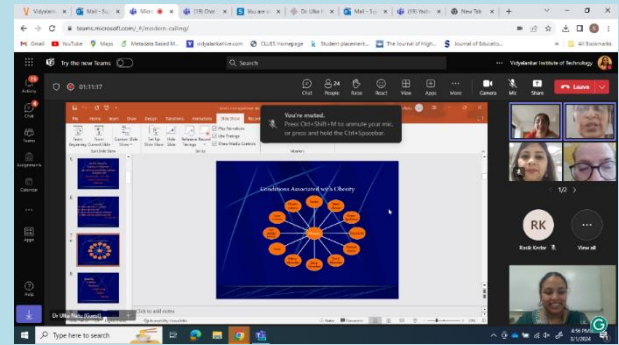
Vidyalan | Mail - Su | Micr | (19) Chat | You are | Dr. Ulka | Mail - Su | (99) Yout | New Tab

teams.microsoft.com/_#/modern-calling/

Gmail | YouTube | Maps | Metadata Based M... | vidyalankarlive.com | CLUES Homepage | Student placement... | The Journal of High... | Journal of Educatio... | All Bookmarks

Try the new Teams

Search

Vidyalankar Institute of Technology

01:11:17

Chat | People 24 | Raise | React | View | Apps | More | Camera | Mic | Share | Leave

Activity | Chat | Teams | Assignments | Calendar | Apps | Help

You're muted.
Press Ctrl+Shift+M to unmute your mic, or press and hold the Ctrl+Spacebar.

Play Narrations
Use Timings
Show Media Controls

Conditions Associated with Obesity

Click to add notes

1/2

RK

Rasik Kerkar

View all

Dr Ulka Palu (Guest)

Type here to search

4:56 PM
3/1/2024